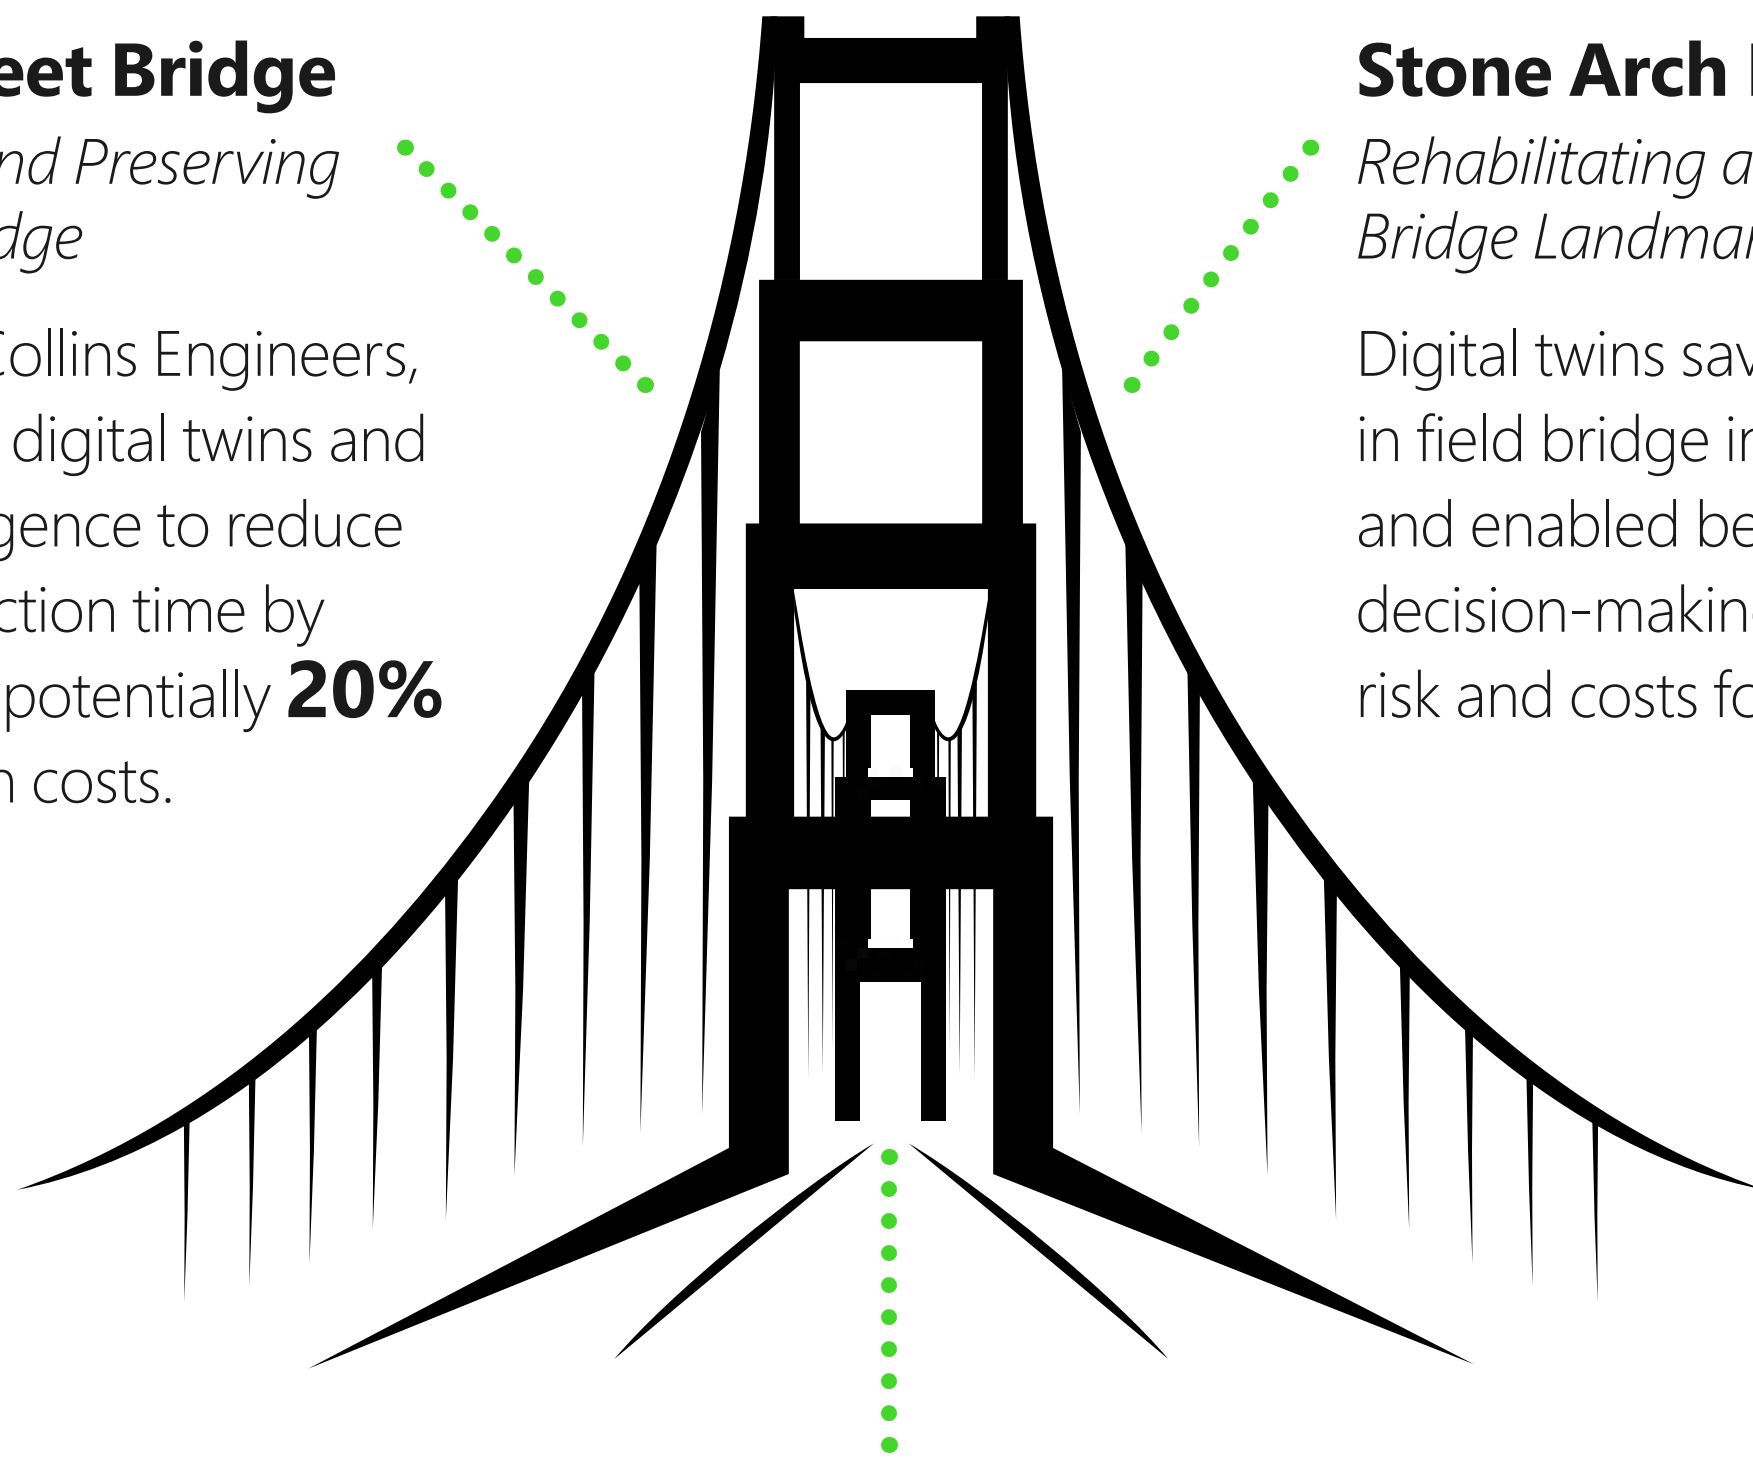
eet Bridge

nd Preserving
dge

Collins Engineers, digital twins and gence to reduce ction time by potentially **20%** n costs.

Stone Arch

Rehabilitating a
Bridge Landmar

Digital twins sav in field bridge in and enabled be decision-makin risk and costs fo